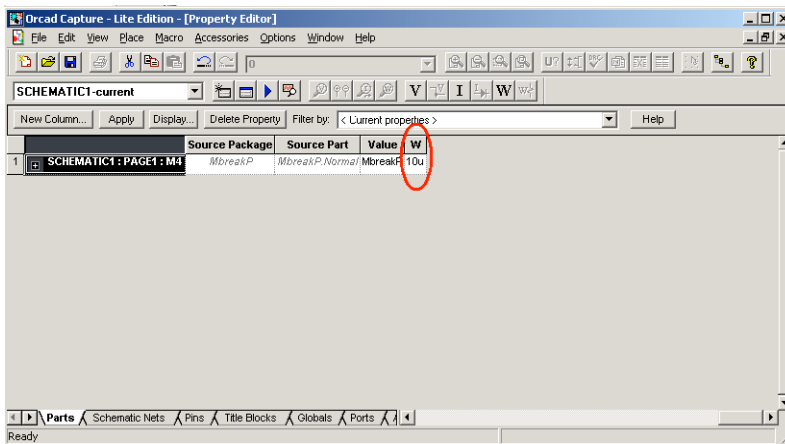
Orcad Capture - Lite Edition - [Property Editor]

File Edit View Place Macro Accessories Options Window Help

0

SCHEMATIC1-current

V I W

New Column... Apply Display... Delete Property Filter by: < Current properties > Help

| | | Source Package | Source Part | Value | W |
|---|---|---|---|---|---|
| 1 | + SCHEMATIC1 : PAGE1 : M4 | MbreakP | MbreakP.Normal | MbreakP | 10u |

Parts Schematic Nets Pins Title Blocks Globals Ports

Ready